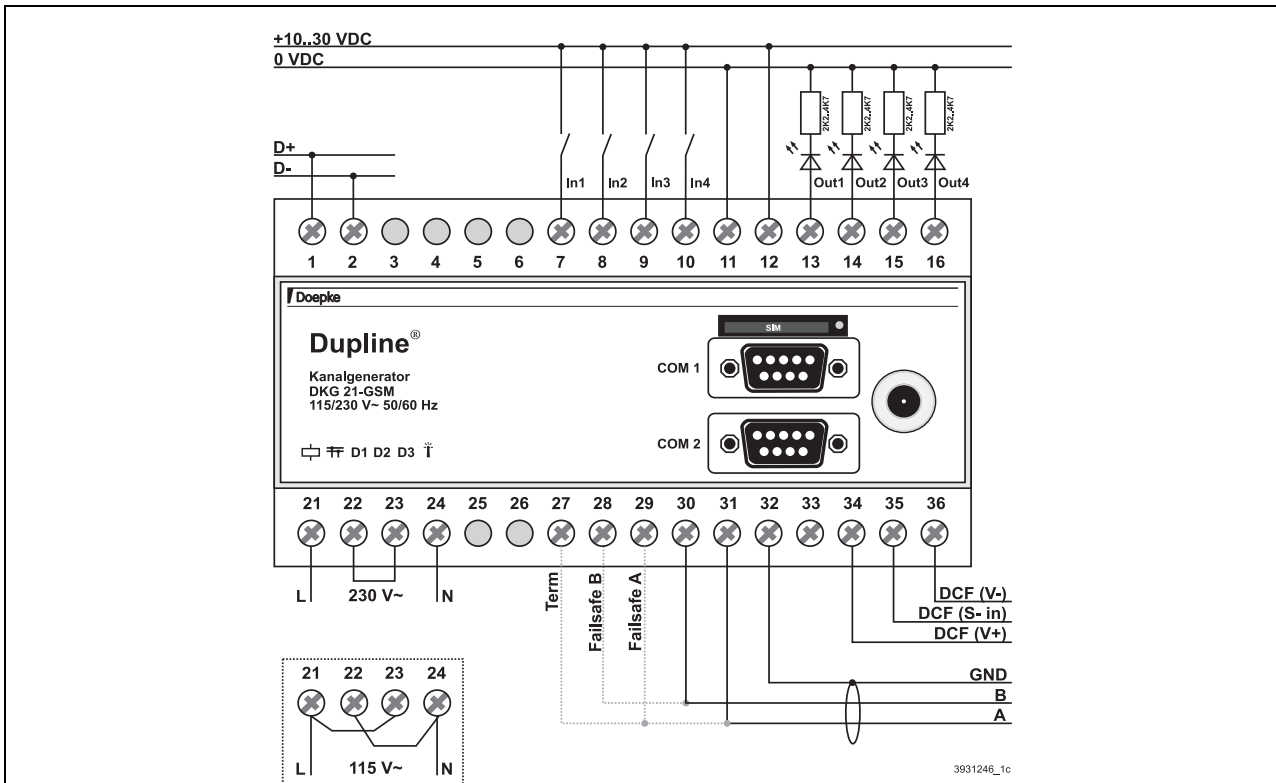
+10..30 VDC
0 VDC

D+
D-

2K2..4K7
2K2..4K7
2K2..4K7
2K2..4K7

In1 In2 In3 In4

Out1 Out2 Out3 Out4

1 2 3 4 5 6 7 8 9 10 11 12 13 14 15 16

Doepke

SIM

Dupline®

Kanalgenerator
DKG 21-GSM
115/230 V~ 50/60 Hz

COM 1

COM 2

D1 D2 D3

21 22 23 24 25 26 27 28 29 30 31 32 33 34 35 36

L 230 V~ N

Term
Failsafe B
Failsafe A

DCF (V-)
DCF (S- in)
DCF (V+)

GND
B
A

21 22 23 24

L 115 V~ N

3931246_1c